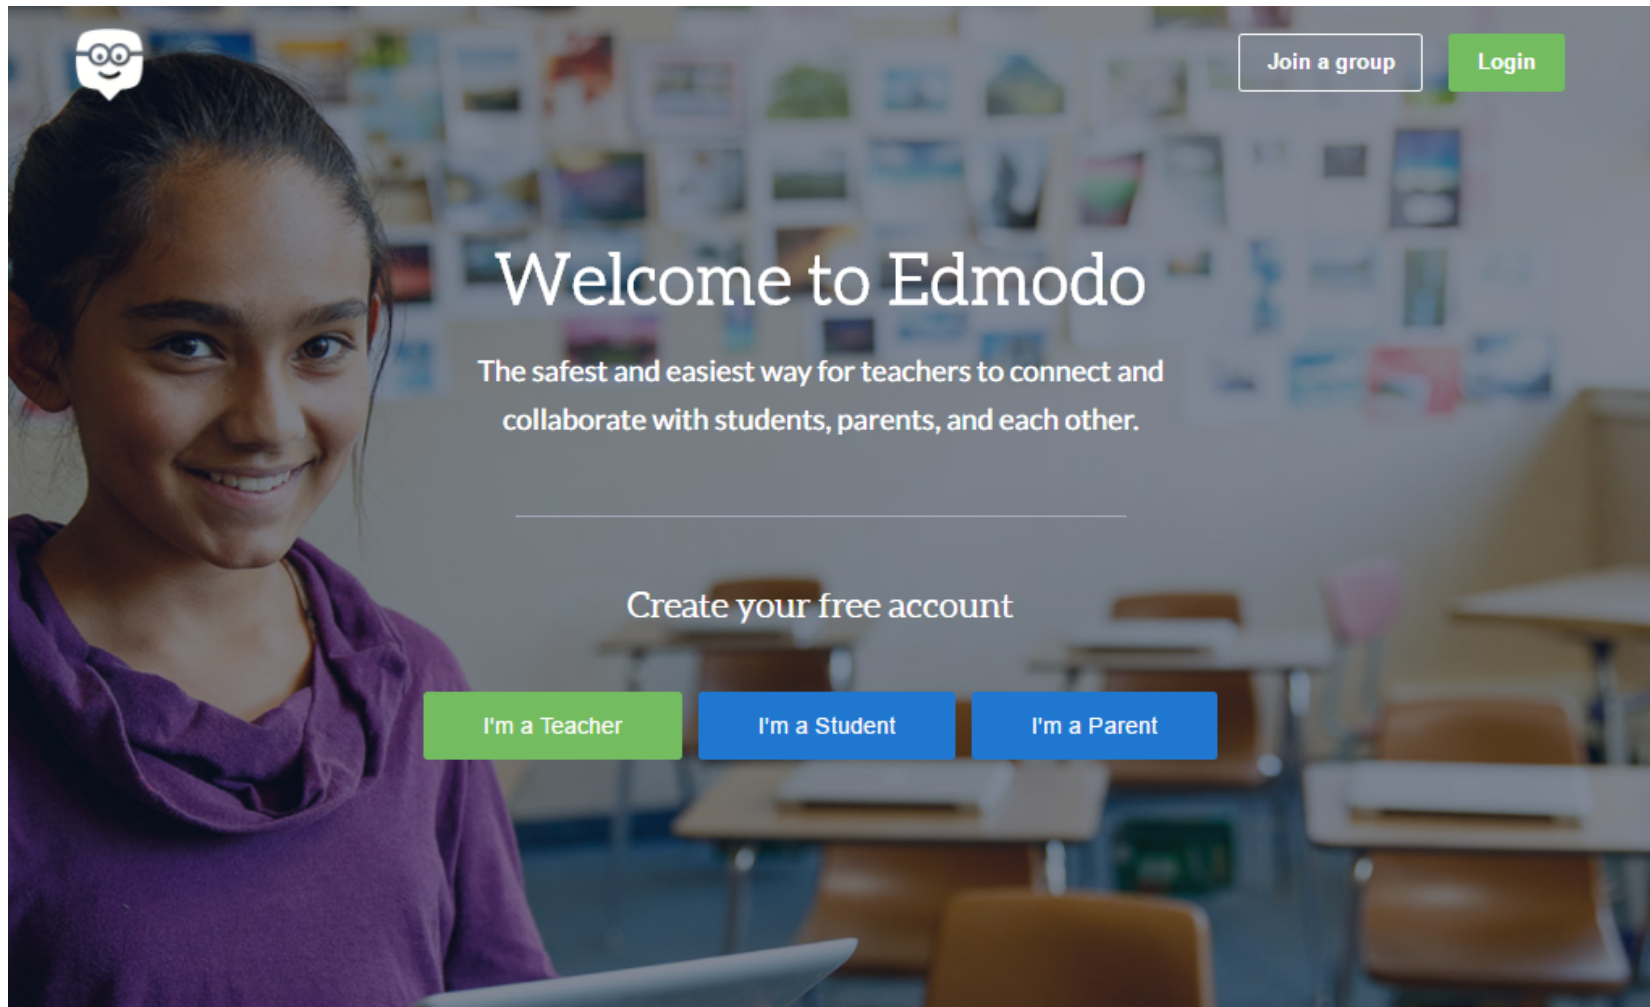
Join a group

Login

Welcome to Edmodo

The safest and easiest way for teachers to connect and collaborate with students, parents, and each other.

Create your free account

I'm a Teacher

I'm a Student

I'm a Parent